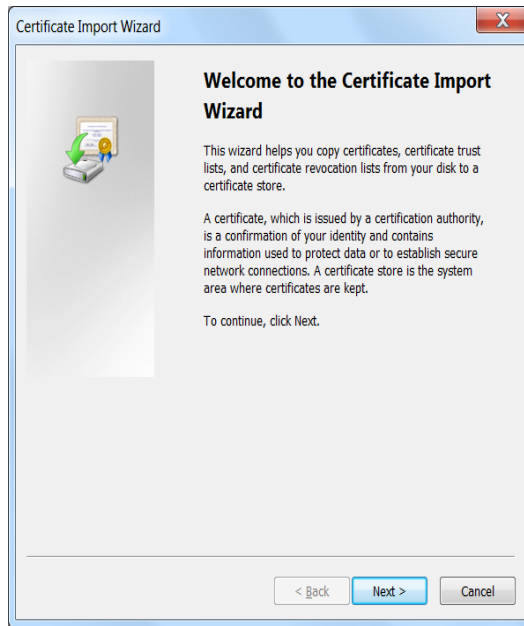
Certificate Import Wizard

X

Welcome to the Certificate Import Wizard

This wizard helps you copy certificates, certificate trust lists, and certificate revocation lists from your disk to a certificate store.

A certificate, which is issued by a certification authority, is a confirmation of your identity and contains information used to protect data or to establish secure network connections. A certificate store is the system area where certificates are kept.

To continue, click Next.

< Back

Next >

Cancel